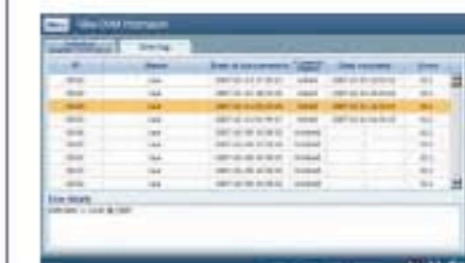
Site DVM Information

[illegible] Error log

| ID | Status | Date of occurrence | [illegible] | Date recovered | Error |
|---|---|---|---|---|---|
| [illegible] | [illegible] | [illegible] | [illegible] | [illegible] | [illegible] |
| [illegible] | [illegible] | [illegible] | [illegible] | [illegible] | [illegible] |
| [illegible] | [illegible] | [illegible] | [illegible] | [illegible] | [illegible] |
| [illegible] | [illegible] | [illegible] | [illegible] | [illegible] | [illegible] |
| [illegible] | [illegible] | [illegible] | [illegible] | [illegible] | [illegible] |
| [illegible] | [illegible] | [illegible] | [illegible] | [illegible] | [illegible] |
| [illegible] | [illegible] | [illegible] | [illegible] | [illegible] | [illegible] |
| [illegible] | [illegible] | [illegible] | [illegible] | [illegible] | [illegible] |
| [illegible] | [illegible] | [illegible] | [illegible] | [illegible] | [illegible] |

Error details
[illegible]